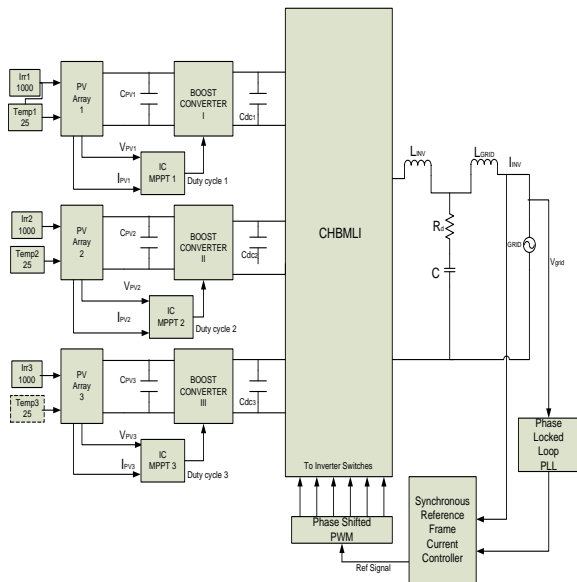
Irr1
1000

Temp1
25

PV
Array
1

$C_{PV1}$

BOOST
CONVERTER
I

$C_{dc1}$

$V_{PV1}$

$I_{PV1}$

IC
MPPT 1

Duty cycle 1

Irr2
1000

Temp2
25

PV
Array
2

$C_{PV2}$

BOOST
CONVERTER
II

$C_{dc2}$

$V_{PV2}$

$I_{PV2}$

IC
MPPT 2

Duty cycle 2

Irr3
1000

Temp3
25

PV
Array
3

$C_{PV3}$

BOOST
CONVERTER
III

$C_{dc3}$

$V_{PV3}$

$I_{PV3}$

IC
MPPT 3

Duty cycle 3

CHBMLI

To Inverter Switches

$L_{INV}$

$L_{GRID}$

$I_{INV}$

$R_d$

C

GRID

$V_{grid}$

Phase
Locked
Loop
PLL

Synchronous
Reference
Frame
Current
Controller

Phase Shifted
PWM

Ref Signal